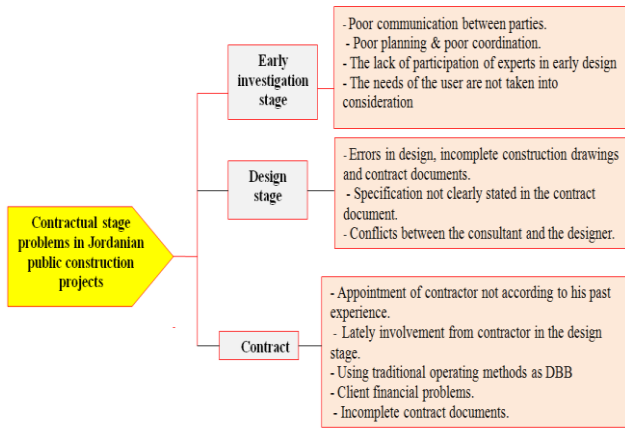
Contractual stage problems in Jordanian public construction projects

Early investigation stage

- Poor communication between parties.
- Poor planning & poor coordination.
- The lack of participation of experts in early design
- The needs of the user are not taken into consideration

Design stage

- Errors in design, incomplete construction drawings and contract documents.
- Specification not clearly stated in the contract document.
- Conflicts between the consultant and the designer.

Contract

- Appointment of contractor not according to his past experience.
- Lately involvement from contractor in the design stage.
- Using traditional operating methods as DBB
- Client financial problems.
- Incomplete contract documents.